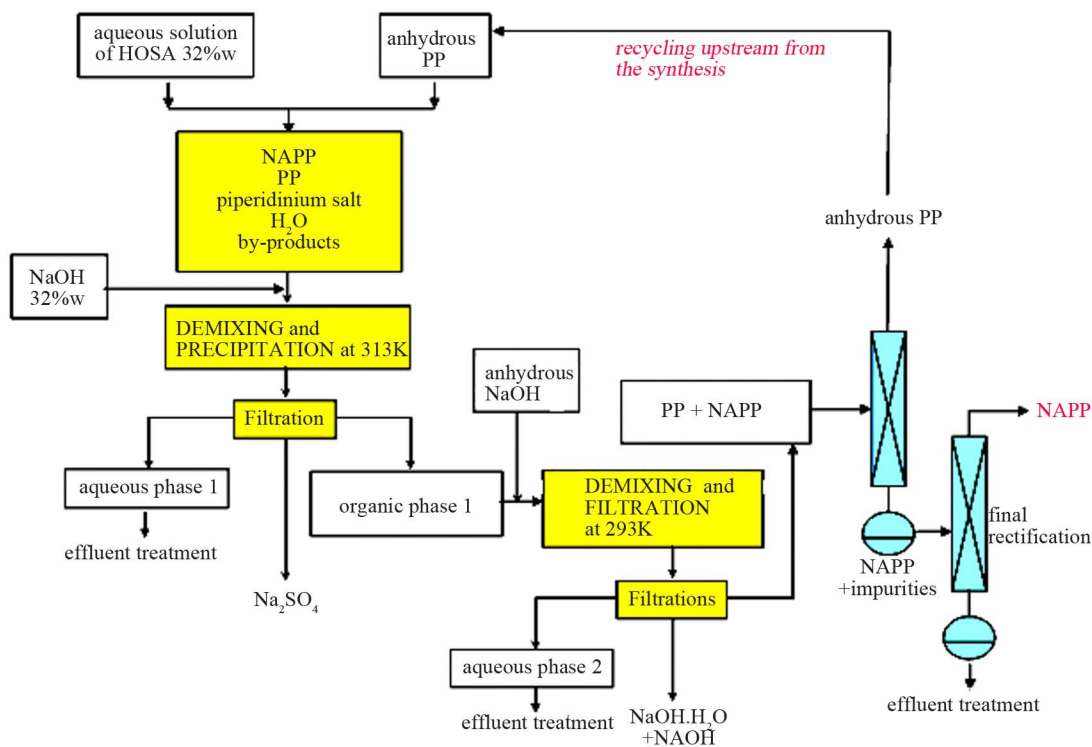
aqueous solution of HOSA 32%w

anhydrous PP

recycling upstream from the synthesis

NAPP
PP
piperidinium salt
$H_2O$
by-products

anhydrous PP

NaOH 32%w

DEMIXING and PRECIPITATION at 313K

anhydrous NaOH

PP + NAPP

Filtration

NAPP

aqueous phase 1

organic phase 1

DEMIXING and FILTRATION at 293K

final rectification

effluent treatment

NAPP +impurities

$Na_2SO_4$

Filtrations

aqueous phase 2

effluent treatment

effluent treatment

NaOH.$H_2O$ +NAOH